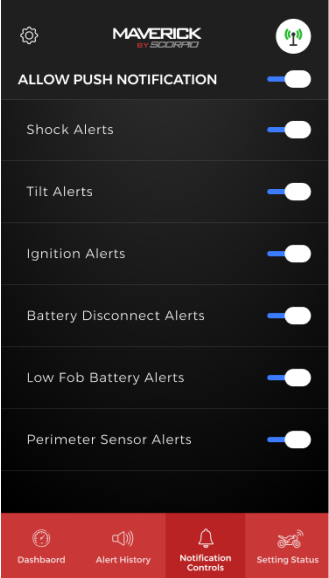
MAVERICK
BY SCORPIO

ALLOW PUSH NOTIFICATION

Shock Alerts

Tilt Alerts

Ignition Alerts

Battery Disconnect Alerts

Low Fob Battery Alerts

Perimeter Sensor Alerts

Dashbaord

Alert History

Notification Controls

Setting Status